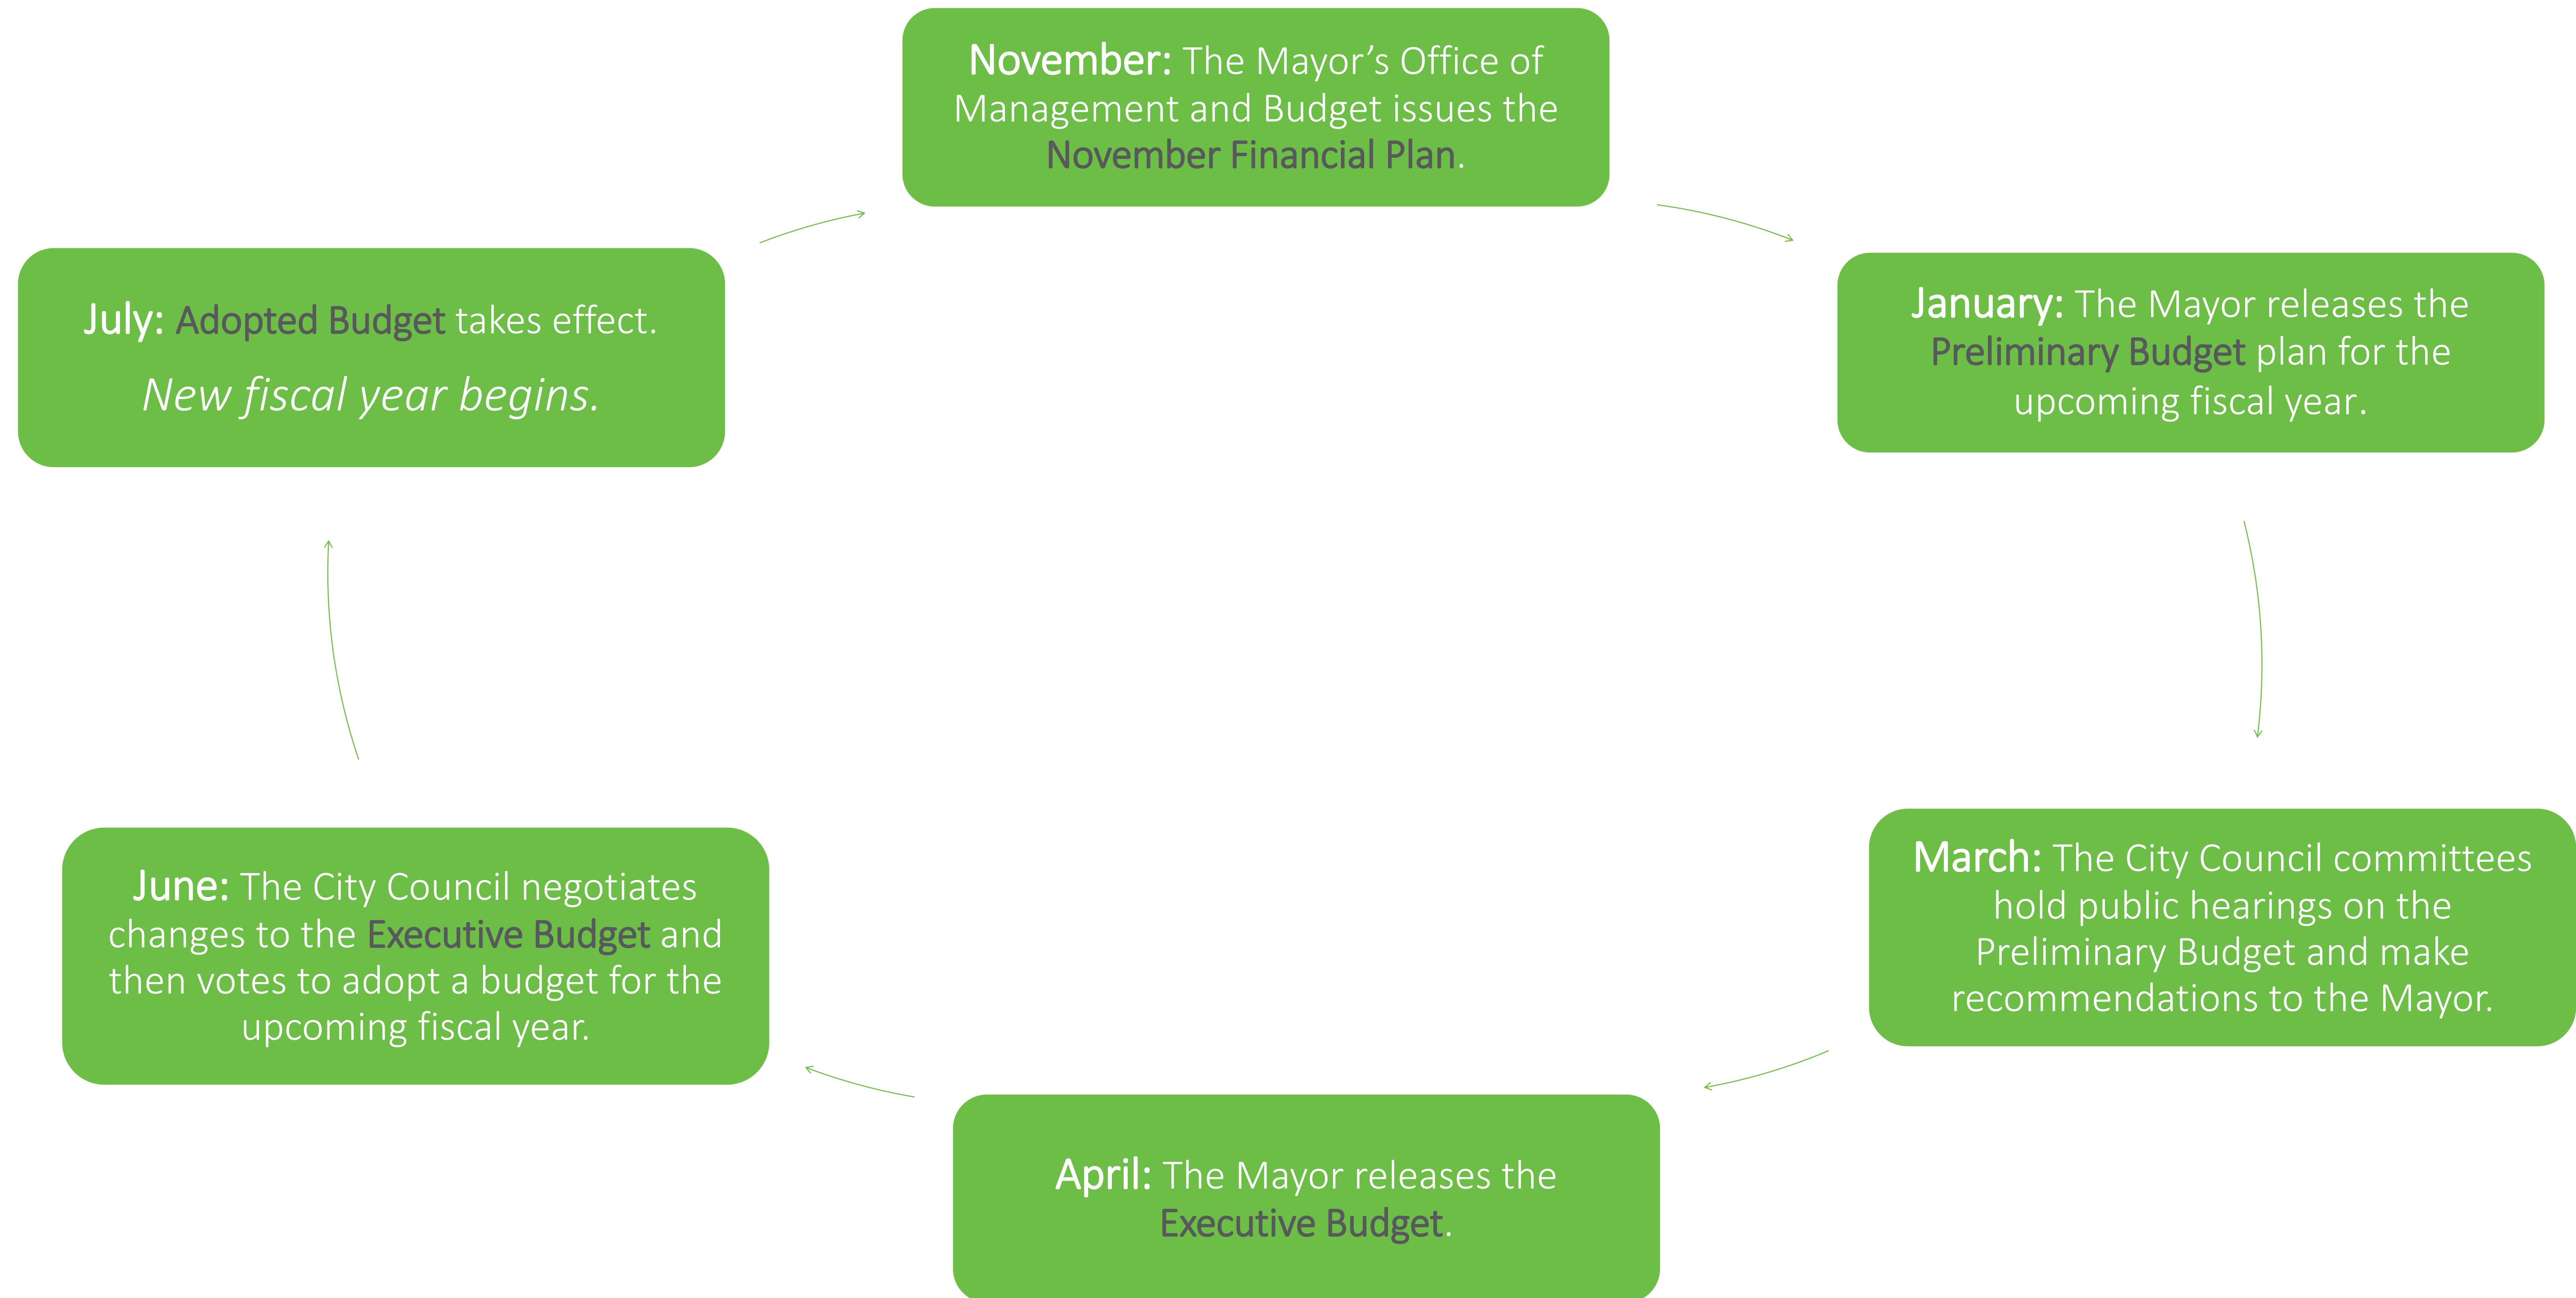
November: The Mayor’s Office of Management and Budget issues the November Financial Plan.

January: The Mayor releases the Preliminary Budget plan for the upcoming fiscal year.

March: The City Council committees hold public hearings on the Preliminary Budget and make recommendations to the Mayor.

April: The Mayor releases the Executive Budget.

June: The City Council negotiates changes to the Executive Budget and then votes to adopt a budget for the upcoming fiscal year.

July: Adopted Budget takes effect.

New fiscal year begins.